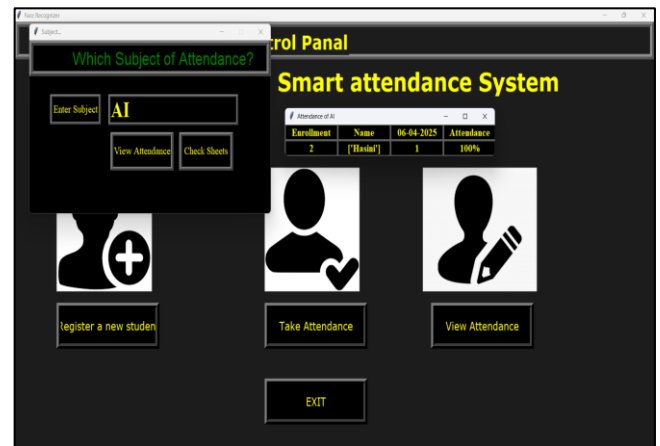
Face Recognizer

Subject...

Which Subject of Attendance?

Enter Subject

AI

View Attendance

Check Sheets

rol Panal

Smart attendance System

Attendance of AI

| Enrollment | Name | 06-04-2025 | Attendance |
|---|---|---|---|
| 2 | ['Hasini'] | 1 | 100% |

egister a new studen

Take Attendance

View Attendance

EXIT